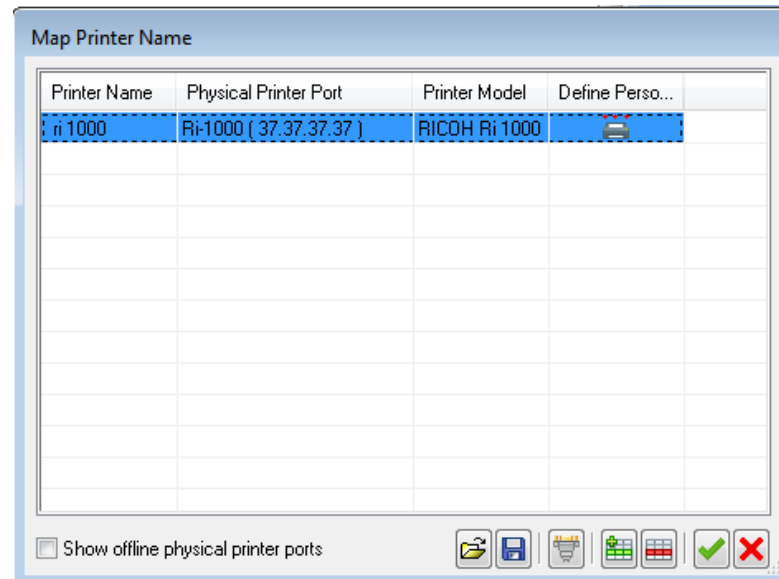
Map Printer Name

| Printer Name | Physical Printer Port | Printer Model | Define Perso... |
|---|---|---|---|
| ri 1000 | Ri-1000 ( 37.37.37.37 ) | RICOH Ri 1000 | |

Show offline physical printer ports